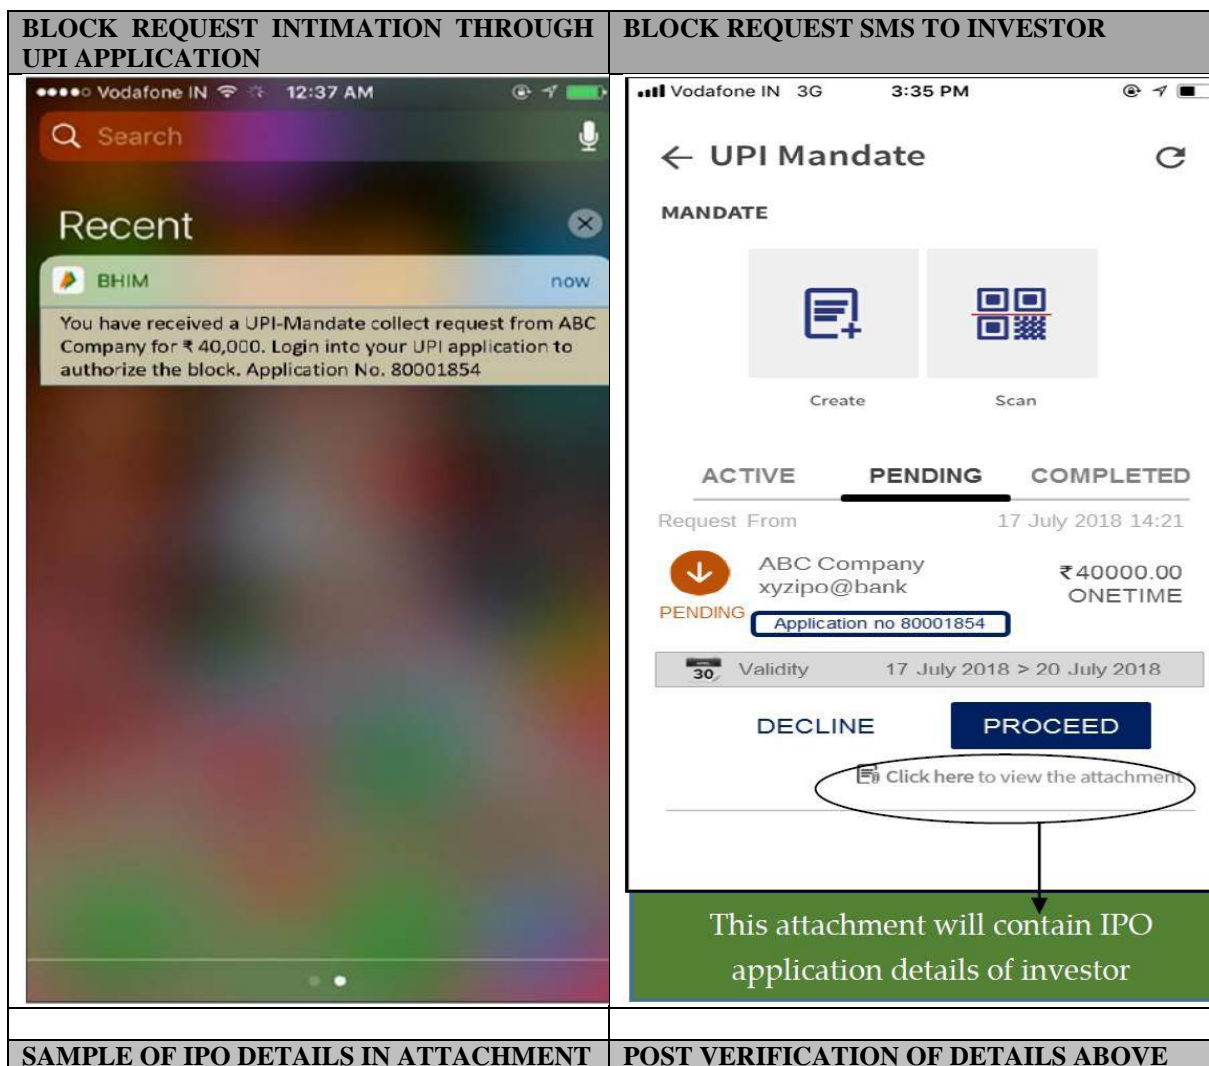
| BLOCK REQUEST INTIMATION THROUGH UPI APPLICATION | BLOCK REQUEST SMS TO INVESTOR |
|---|---|
| ●●●●○ Vodafone IN 12:37 AM<br>Search<br>Recent<br>BHIM now<br>You have received a UPI-Mandate collect request from ABC Company for ₹ 40,000. Login into your UPI application to authorize the block. Application No. 80001854 | Vodafone IN 3G 3:35 PM<br>← UPI Mandate<br>MANDATE<br>Create Scan<br>ACTIVE PENDING COMPLETED<br>Request From 17 July 2018 14:21<br>ABC Company xyzipo@bank ₹40000.00 ONETIME<br>PENDING<br>Application no 80001854<br>30 Validity 17 July 2018 > 20 July 2018<br>DECLINE PROCEED<br>Click here to view the attachment<br>This attachment will contain IPO application details of investor |
| | |
| SAMPLE OF IPO DETAILS IN ATTACHMENT | POST VERIFICATION OF DETAILS ABOVE |